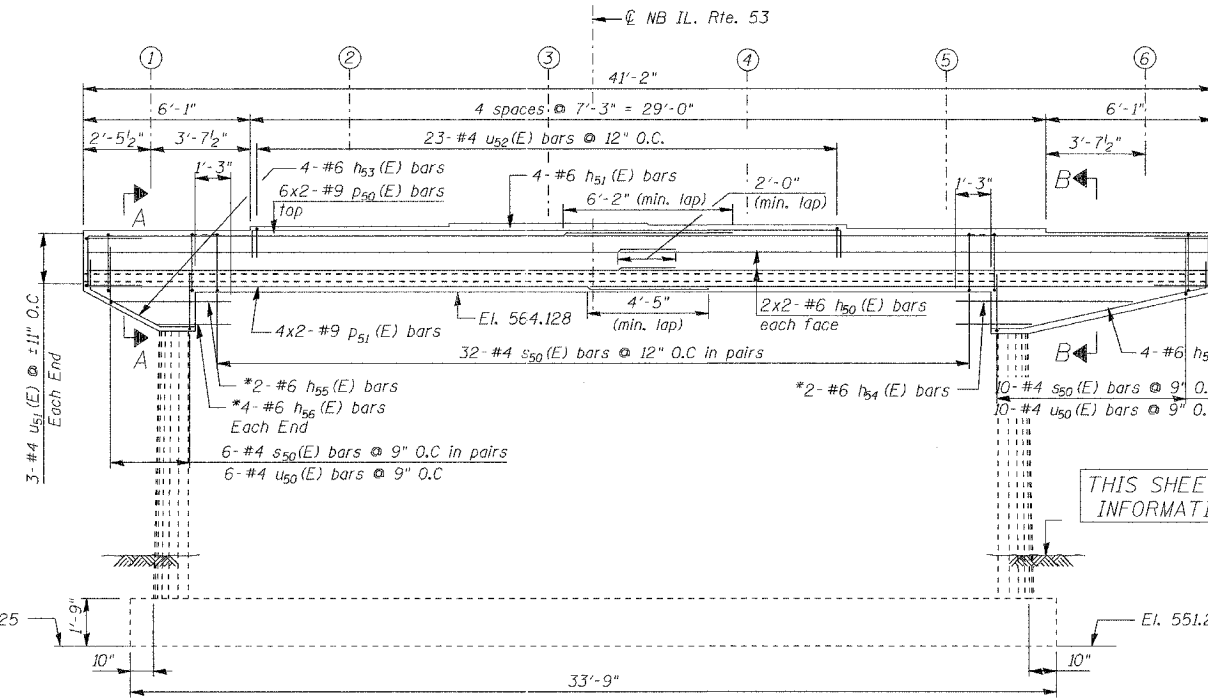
℄ NB IL. Rte. 53

1 2 3 4 5 6

41'-2"

6'-1"
4 spaces @ 7'-3" = 29'-0"
6'-1"

2'-5½"
3'-7½"
23-#4 $u_{52}$(E) bars @ 12" O.C.
3'-7½"

1'-3"
4-#6 $h_{53}$(E) bars
6x2-#9 $p_{50}$(E) bars top
4-#6 $h_{51}$(E) bars
6'-2" (min. lap)
2'-0" (min. lap)
1'-3"

A
B

4x2-#9 $p_{51}$(E) bars
El. 564.128
4'-5" (min. lap)
2x2-#6 $h_{50}$(E) bars each face

A
B
4-#6 $h_5$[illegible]

32-#4 $s_{50}$(E) bars @ 12" O.C in pairs

*2-#6 $h_{55}$(E) bars
*4-#6 $h_{56}$(E) bars Each End
*2-#6 $h_{54}$(E) bars
10-#4 $s_{50}$(E) bars @ 9" O.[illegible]
10-#4 $u_{50}$(E) bars @ 9" O.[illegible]

3-#4 $u_{51}$(E) @ ±11" O.C Each End

6-#4 $s_{50}$(E) bars @ 9" O.C in pairs
6-#4 $u_{50}$(E) bars @ 9" O.C

THIS SHEE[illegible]
INFORMATI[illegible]

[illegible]25
1'-9"
El. 551.2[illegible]

10"
10"
33'-9"